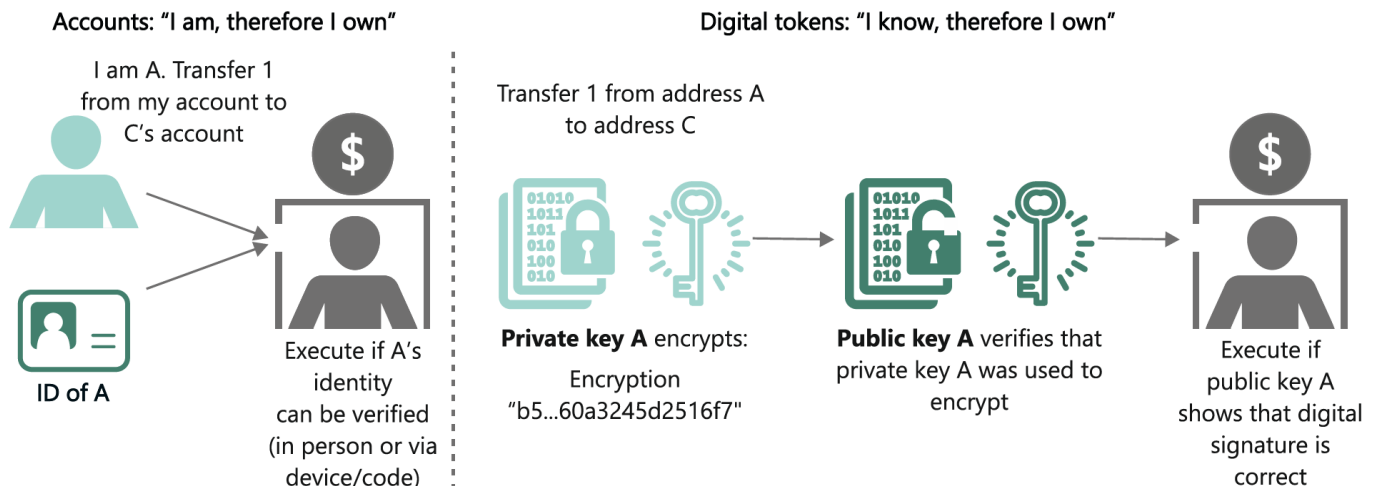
Accounts: “I am, therefore I own”

I am A. Transfer 1 from my account to C’s account

$

ID of A

Execute if A’s identity can be verified (in person or via device/code)

Digital tokens: “I know, therefore I own”

Transfer 1 from address A to address C

01010
1011
101
010
100
010

**Private key A** encrypts:

Encryption “b5...60a3245d2516f7"

01010
1011
101
010
100
010

**Public key A** verifies that private key A was used to encrypt

$

Execute if public key A shows that digital signature is correct